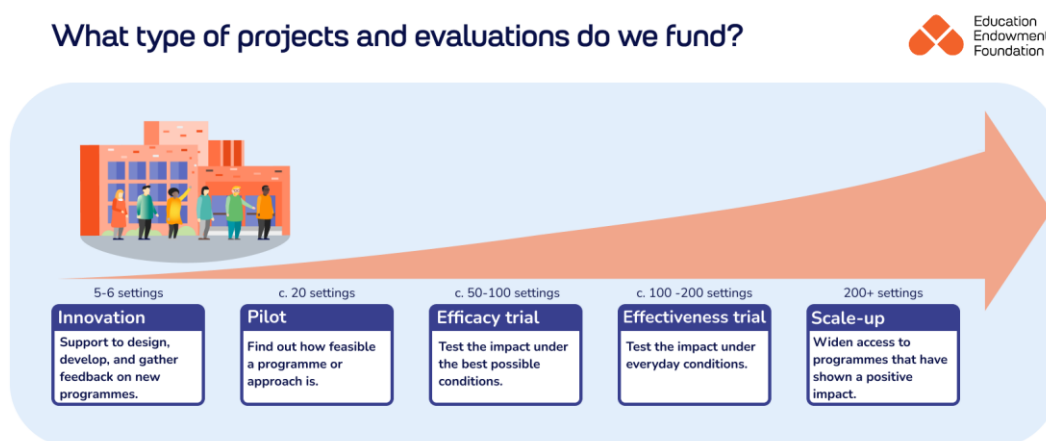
What type of projects and evaluations do we fund?

Education Endowment Foundation

5-6 settings
Innovation
Support to design, develop, and gather feedback on new programmes.

c. 20 settings
Pilot
Find out how feasible a programme or approach is.

c. 50-100 settings
Efficacy trial
Test the impact under the best possible conditions.

c. 100 -200 settings
Effectiveness trial
Test the impact under everyday conditions.

200+ settings
Scale-up
Widen access to programmes that have shown a positive impact.